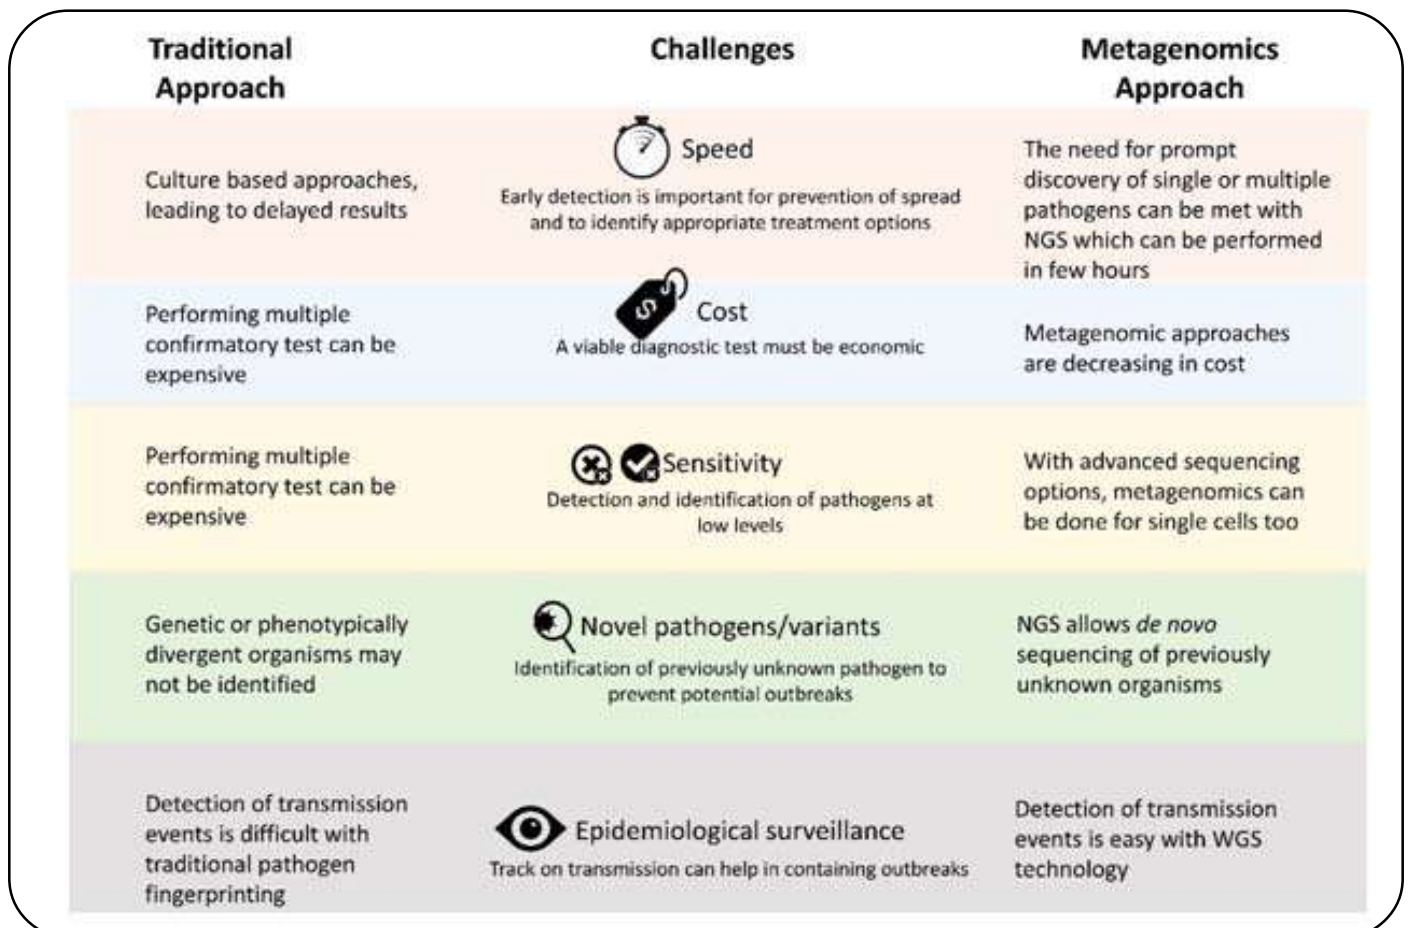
| Traditional Approach | Challenges | Metagenomics Approach |
|---|---|---|
| Culture based approaches, leading to delayed results | Speed<br>Early detection is important for prevention of spread and to identify appropriate treatment options | The need for prompt discovery of single or multiple pathogens can be met with NGS which can be performed in few hours |
| Performing multiple confirmatory test can be expensive | Cost<br>A viable diagnostic test must be economic | Metagenomic approaches are decreasing in cost |
| Performing multiple confirmatory test can be expensive | Sensitivity<br>Detection and identification of pathogens at low levels | With advanced sequencing options, metagenomics can be done for single cells too |
| Genetic or phenotypically divergent organisms may not be identified | Novel pathogens/variants<br>Identification of previously unknown pathogen to prevent potential outbreaks | NGS allows *de novo* sequencing of previously unknown organisms |
| Detection of transmission events is difficult with traditional pathogen fingerprinting | Epidemiological surveillance<br>Track on transmission can help in containing outbreaks | Detection of transmission events is easy with WGS technology |